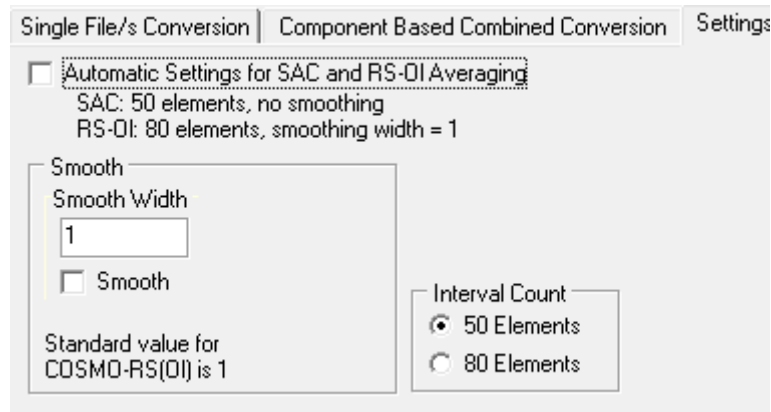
Single File/s Conversion | Component Based Combined Conversion | Settings

Automatic Settings for SAC and RS-OI Averaging
SAC: 50 elements, no smoothing
RS-OI: 80 elements, smoothing width = 1

Smooth
Smooth Width
1
Smooth

Standard value for COSMO-RS(OI) is 1

Interval Count
50 Elements
80 Elements